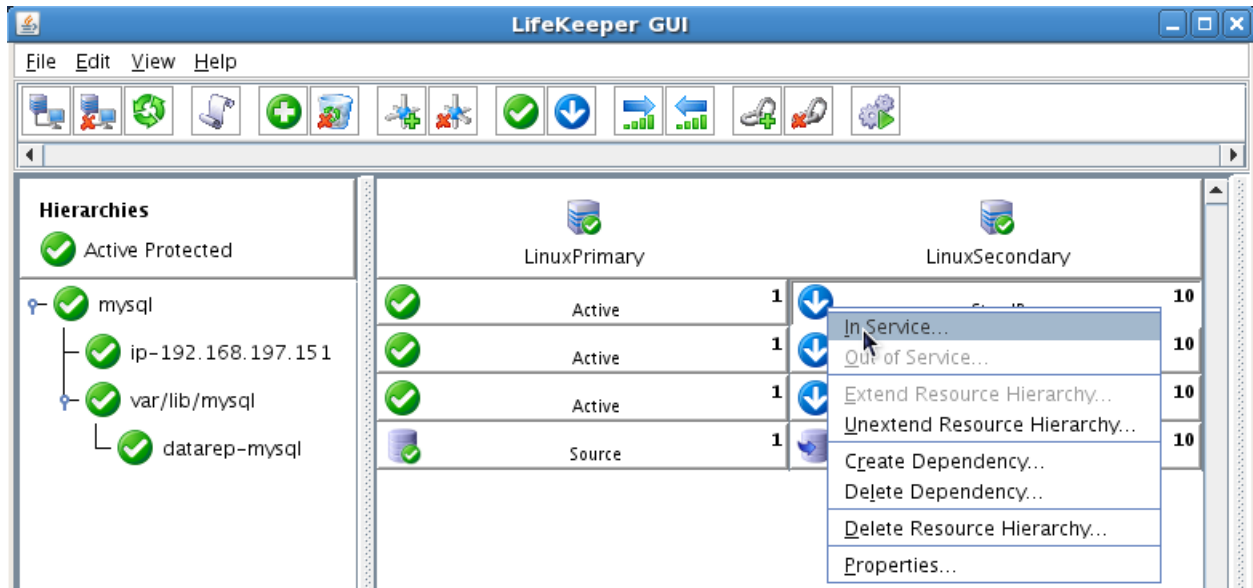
LifeKeeper GUI

File Edit View Help

Hierarchies

Active Protected

mysql

ip-192.168.197.151

var/lib/mysql

datarep-mysql

LinuxPrimary

LinuxSecondary

Active 1

Active 1

Active 1

Source 1

10

10

10

10

In Service...

Out of Service...

Extend Resource Hierarchy...

Unextend Resource Hierarchy...

Create Dependency...

Delete Dependency...

Delete Resource Hierarchy...

Properties...